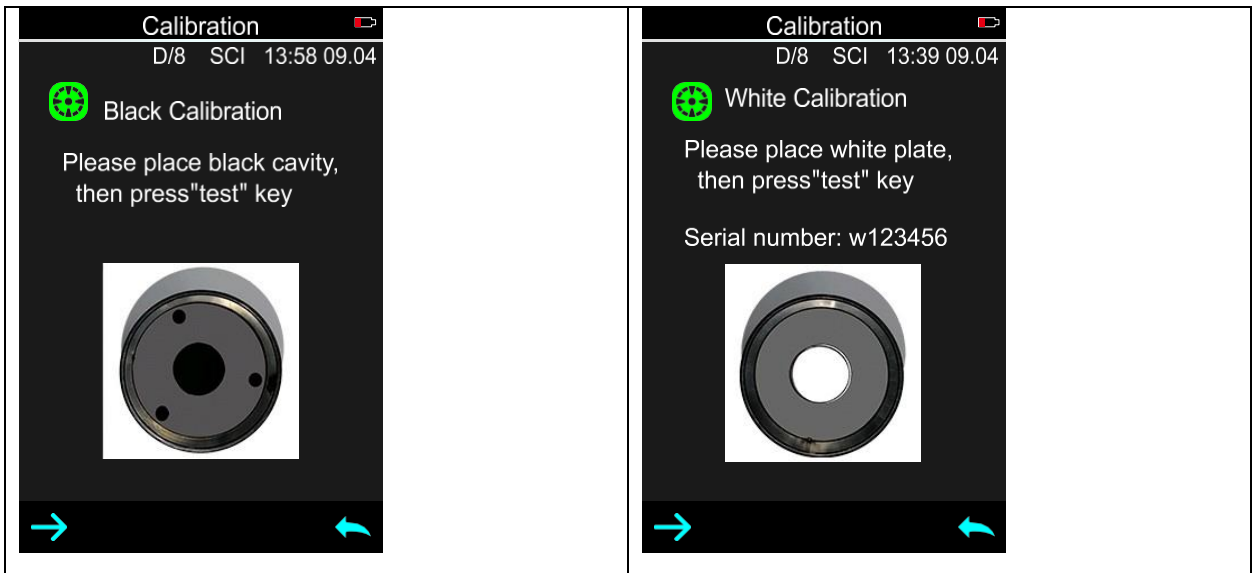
Calibration

D/8 SCI 13:58 09.04

Black Calibration

Please place black cavity, then press"test" key

Calibration

D/8 SCI 13:39 09.04

White Calibration

Please place white plate, then press"test" key

Serial number: w123456